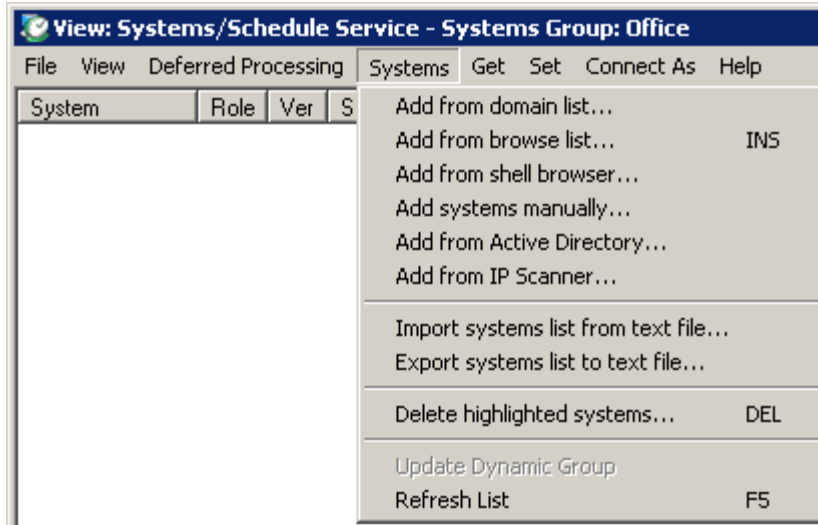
View: Systems/Schedule Service - Systems Group: Office

File View Deferred Processing Systems Get Set Connect As Help

System | Role | Ver | S

Add from domain list...
Add from browse list... INS
Add from shell browser...
Add systems manually...
Add from Active Directory...
Add from IP Scanner...

Import systems list from text file...
Export systems list to text file...

Delete highlighted systems... DEL

Update Dynamic Group
Refresh List F5